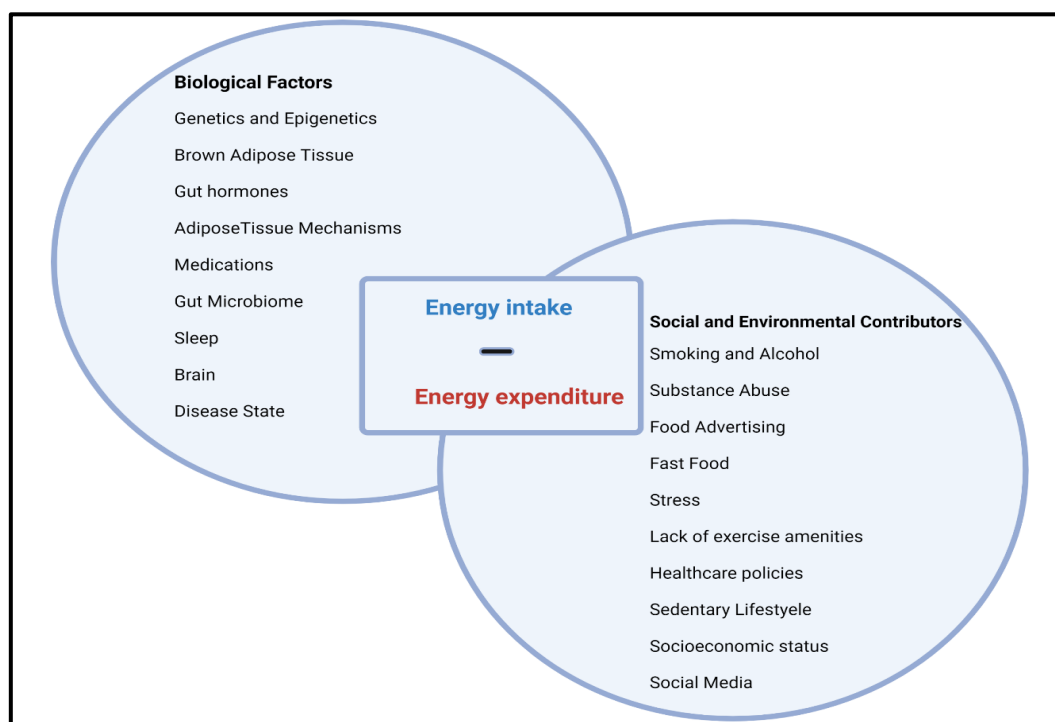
Biological Factors

Genetics and Epigenetics

Brown Adipose Tissue

Gut hormones

AdiposeTissue Mechanisms

Medications

Gut Microbiome

Sleep

Brain

Disease State

Energy intake

—

Energy expenditure

Social and Environmental Contributors

Smoking and Alcohol

Substance Abuse

Food Advertising

Fast Food

Stress

Lack of exercise amenities

Healthcare policies

Sedentary Lifestyele

Socioeconomic status

Social Media